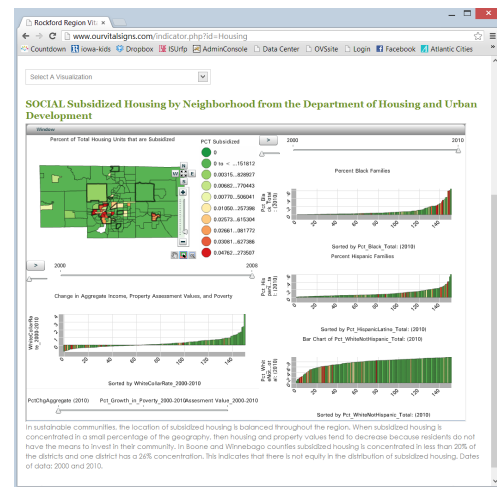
Rockford Region Vit ×

www.ourvitalsigns.com/indicator.php?id=Housing

Countdown | Iowa-kids | Dropbox | ISUrfp | AdminConsole | Data Center | OVSsite | Login | Facebook | Atlantic Cities

Select A Visualization

SOCIAL Subsidized Housing by Neighborhood from the Department of Housing and Urban Development

Window

Percent of Total Housing Units that are Subsidized

PCT Subsidized

0

0 to < ...151812

0.00315...828927

0.00682...770443

0.00770...506041

0.01050...257396

0.02573...615304

0.02661...081772

0.03081...827386

0.04762...273507

2000 2010

Percent Black Families

Sorted by Pct_Black_Total: (2010)

Percent Hispanic Families

Sorted by Pct_HispanicLatino_Total: (2010)

Bar Chart of Pct_WhiteNotHispanic_Total: (2010)

Sorted by Pct_WhiteNotHispanic_Total: (2010)

2000 2008

Change in Aggregate Income, Property Assessment Values, and Poverty

Sorted by WhiteCollarRate_2000-2010

PctChgAggregate (2010) Pct_Growth_in_Poverty_2000.2010Assessment Value_2000-2010

In sustainable communities, the location of subsidized housing is balanced throughout the region. When subsidized housing is concentrated in a small percentage of the geography, then housing and property values tend to decrease because residents do not have the means to invest in their community. In Boone and Winnebago counties subsidized housing is concentrated in less than 20% of the districts and one district has a 26% concentration. This indicates that there is not equity in the distribution of subsidized housing. Dates of data: 2000 and 2010.